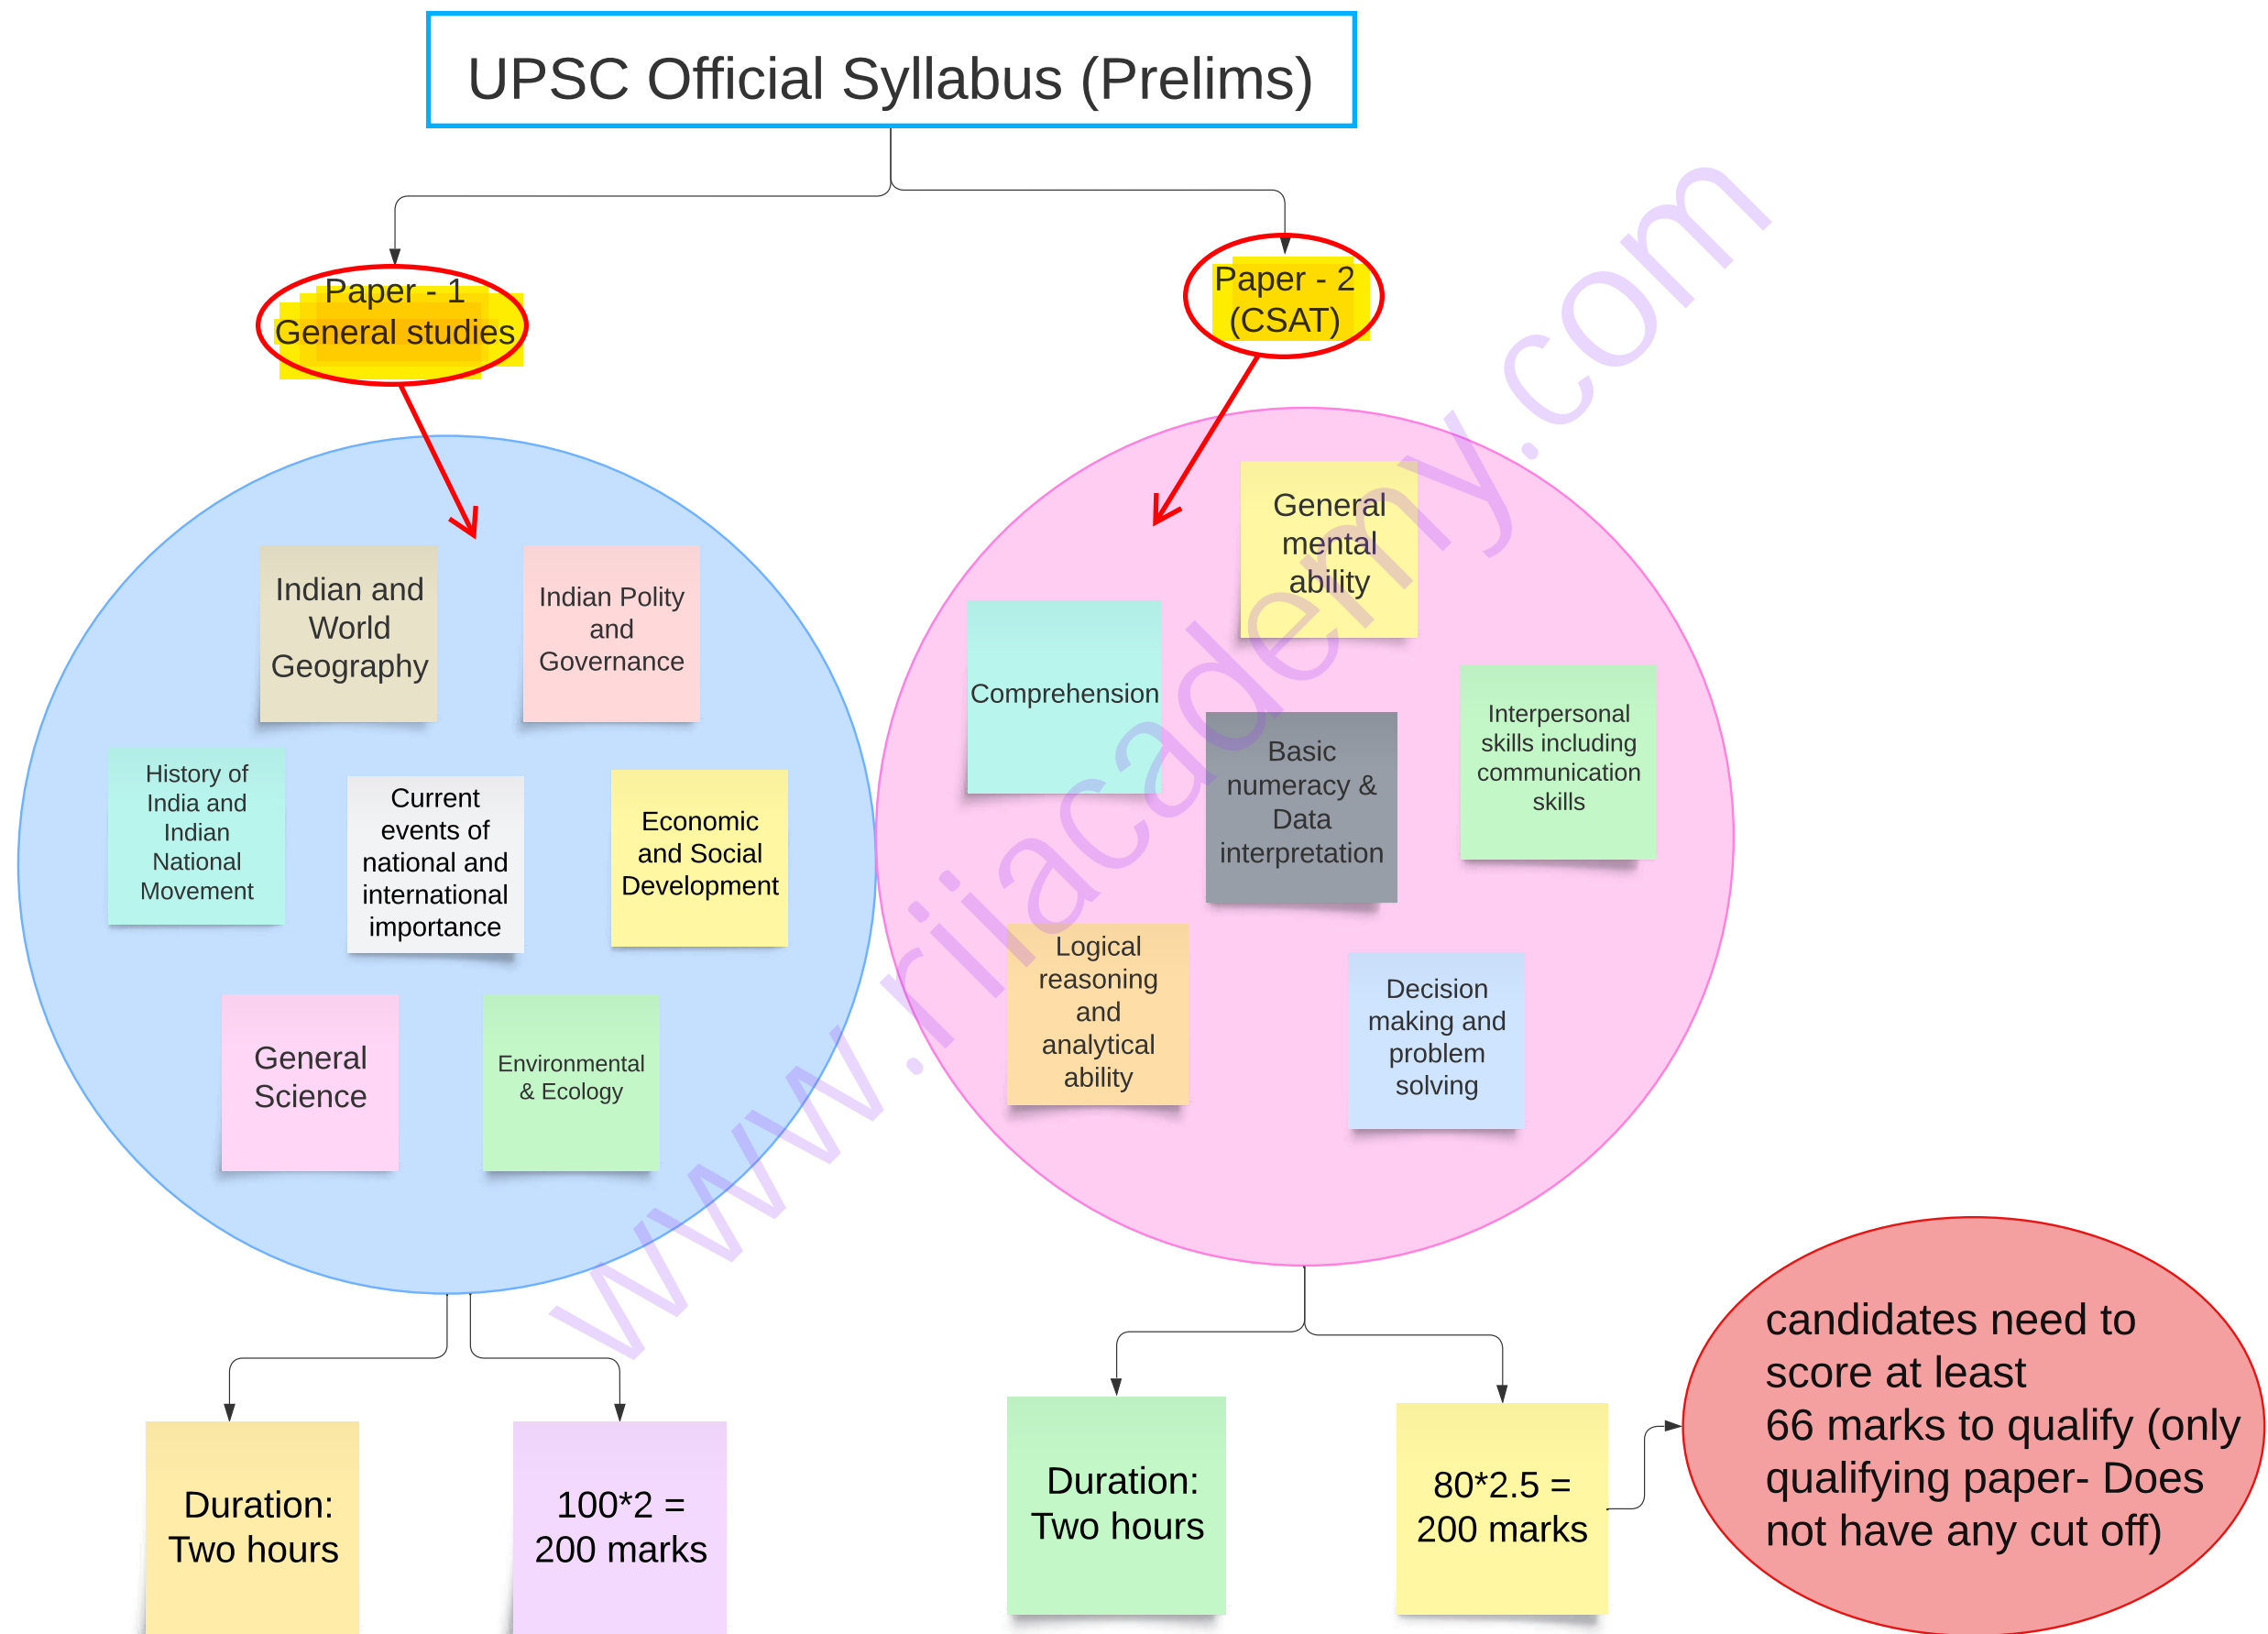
UPSC Official Syllabus (Prelims)

Paper - 1
General studies

Paper - 2
(CSAT)

Indian and World Geography

Indian Polity and Governance

History of India and Indian National Movement

Current events of national and international importance

Economic and Social Development

General Science

Environmental & Ecology

General mental ability

Comprehension

Basic numeracy & Data interpretation

Interpersonal skills including communication skills

Logical reasoning and analytical ability

Decision making and problem solving

www.riiacademy.com

Duration: Two hours

100*2 = 200 marks

Duration: Two hours

80*2.5 = 200 marks

candidates need to score at least 66 marks to qualify (only qualifying paper- Does not have any cut off)